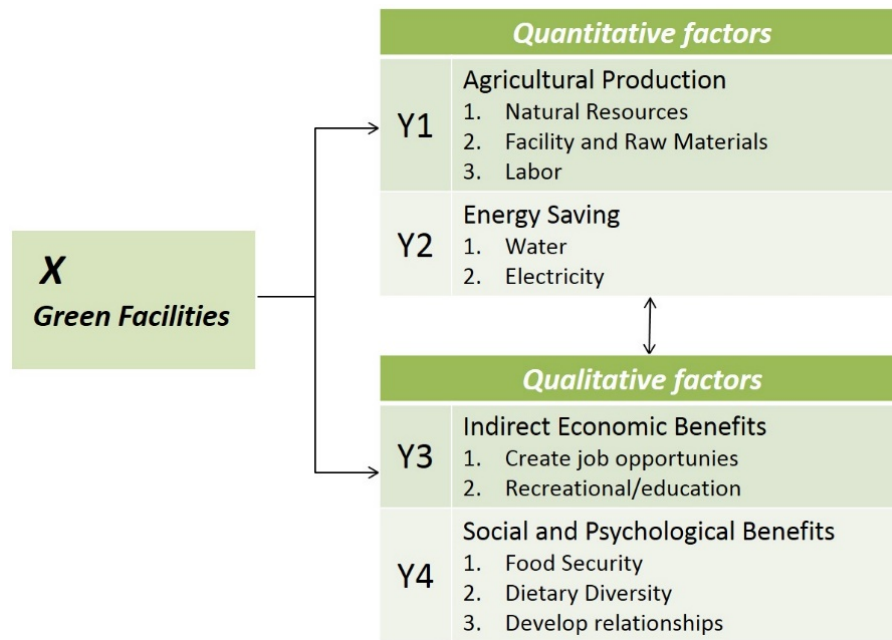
X
Green Facilities

Quantitative factors

| Y1 | Agricultural Production<br>1. Natural Resources<br>2. Facility and Raw Materials<br>3. Labor |
|---|---|
| Y2 | Energy Saving<br>1. Water<br>2. Electricity |

Qualitative factors

| Y3 | Indirect Economic Benefits<br>1. Create job opportunies<br>2. Recreational/education |
|---|---|
| Y4 | Social and Psychological Benefits<br>1. Food Security<br>2. Dietary Diversity<br>3. Develop relationships |